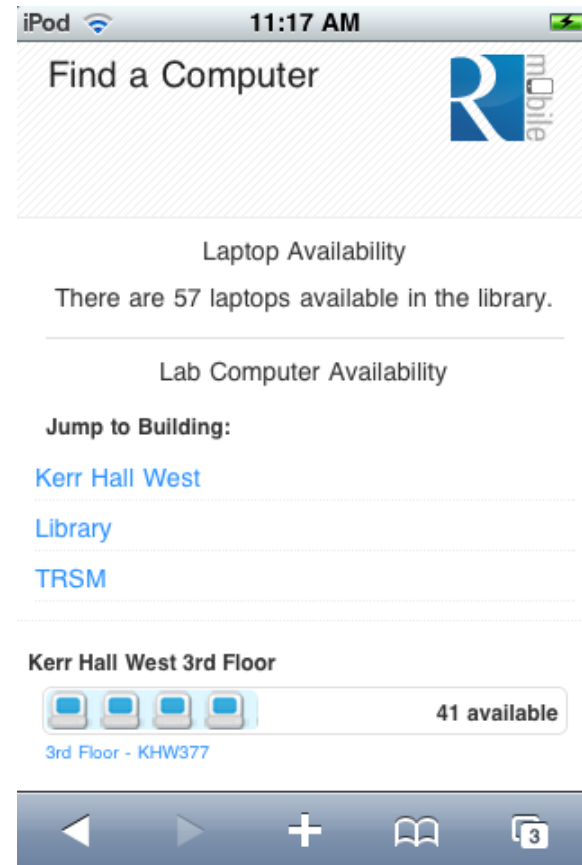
iPod 11:17 AM

Find a Computer

R mobile

Laptop Availability

There are 57 laptops available in the library.

Lab Computer Availability

Jump to Building:

Kerr Hall West

Library

TRSM

Kerr Hall West 3rd Floor

41 available

3rd Floor - KHW377

3